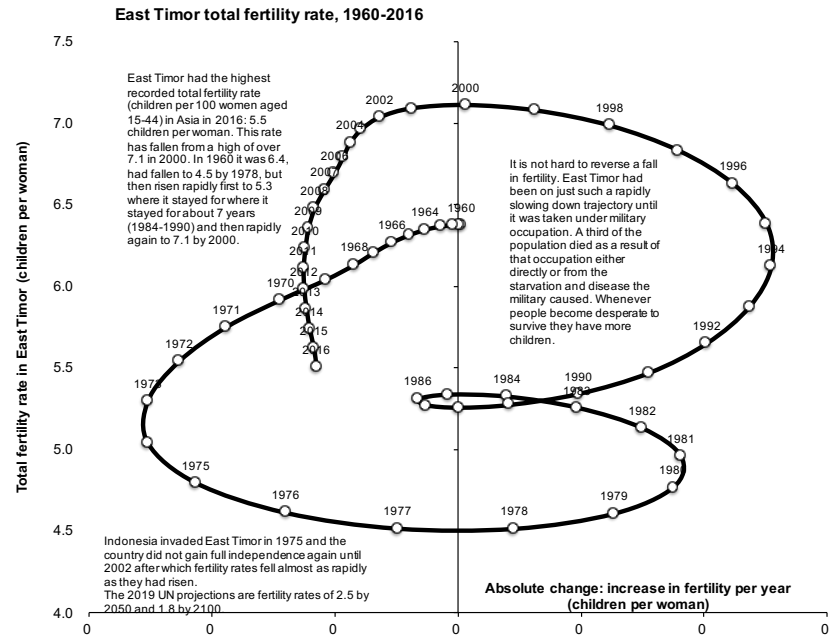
East Timor total fertility rate, 1960-2016

7.5
7.0
6.5
6.0
5.5
5.0
4.5
4.0

Total fertility rate in East Timor (children per woman)

East Timor had the highest recorded total fertility rate (children per 100 women aged 15-44) in Asia in 2016: 5.5 children per woman. This rate has fallen from a high of over 7.1 in 2000. In 1960 it was 6.4, had fallen to 4.5 by 1978, but then risen rapidly first to 5.3 where it stayed for where it stayed for about 7 years (1984-1990) and then rapidly again to 7.1 by 2000.

It is not hard to reverse a fall in fertility. East Timor had been on just such a rapidly slowing down trajectory until it was taken under military occupation. A third of the population died as a result of that occupation either directly or from the starvation and disease the military caused. Whenever people become desperate to survive they have more children.

2000
1998
1996
1994
1992
1990
1988
1986
1984
1982
1981
1980
1979
1978
1977
1976
1975
1973
1972
1971
1970
1968
1966
1964
1960
2002
2004
2006
2007
2008
2009
2010
2011
2012
2013
2014
2015
2016

Indonesia invaded East Timor in 1975 and the country did not gain full independence again until 2002 after which fertility rates fell almost as rapidly as they had risen.
The 2019 UN projections are fertility rates of 2.5 by 2050 and 1.8 by 2100

Absolute change: increase in fertility per year (children per woman)

0
0
0
0
0
0
0
0